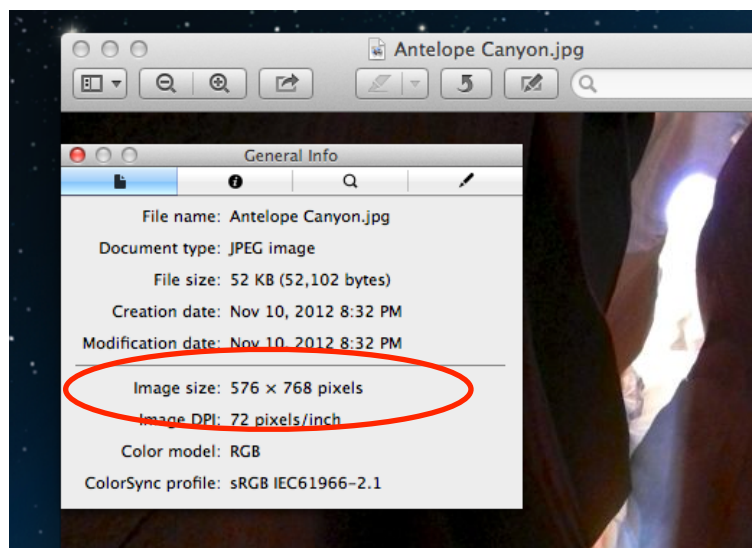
Antelope Canyon.jpg

General Info

File name: Antelope Canyon.jpg

Document type: JPEG image

File size: 52 KB (52,102 bytes)

Creation date: Nov 10, 2012 8:32 PM

Modification date: Nov 10, 2012 8:32 PM

Image size: 576 × 768 pixels

Image DPI: 72 pixels/inch

Color model: RGB

ColorSync profile: sRGB IEC61966-2.1